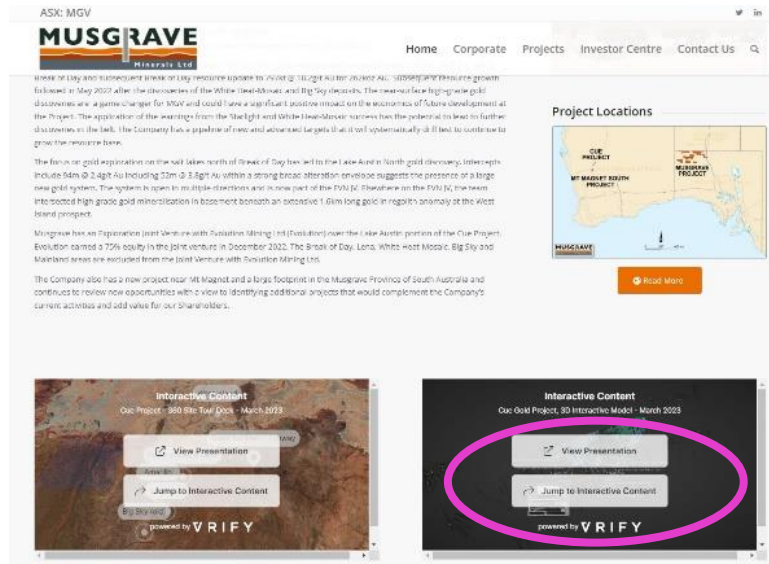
ASX: MGV

MUSGRAVE
Minerals Ltd

Home Corporate Projects Investor Centre Contact Us

Break of Day and subsequent Break of Day resource update to 7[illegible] @ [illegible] g/t Au for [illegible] Au. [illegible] resource growth followed in May 2022 after the discoveries of the White Heat-Mosaic and Big Sky deposits. The near-surface high-grade gold discoveries are a game changer for MGV and could have a significant positive impact on the economics of future development at the Project. The application of the learnings from the Starlight and White Heat-Mosaic success has the potential to lead to further discoveries in the belt. The Company has a pipeline of new and advanced targets that it will systematically drill test to continue to grow the resource base.

The focus on gold exploration on the salt lakes north of Break of Day has led to the Lake Austin North gold discovery. Intercepts include 94m @ 2.4g/t Au including 32m @ 3.6g/t Au within a strong broad alteration envelope suggests the presence of a large new gold system. The system is open in multiple directions and is now part of the EVN JV. Elsewhere on the EVN JV, the team intersected high grade gold mineralisation in basement beneath an extensive 1.6km long gold in regolith anomaly at the West Island prospect.

Musgrave has an Exploration Joint Venture with Evolution Mining Ltd (Evolution) over the Lake Austin portion of the Cue Project. Evolution earned a 75% equity in the joint venture in December 2022. The Break of Day, Lena, White Heat Mosaic, Big Sky and Mainland areas are excluded from the Joint Venture with Evolution Mining Ltd.

The Company also has a new project near Mt Magnet and a large footprint in the Musgrave Province of South Australia and continues to review new opportunities with a view to identifying additional projects that would complement the Company's current activities and add value for our Shareholders.

Project Locations

CUE PROJECT
MT MAGNET SOUTH PROJECT
MUSGRAVE PROJECT
MUSGRAVE

Read More

Interactive Content
Cue Project - 360 Site Tour Deck - March 2023
View Presentation
Jump to Interactive Content
Big Sky
powered by VRIFY

Interactive Content
Cue Gold Project, 3D Interactive Model - March 2023
View Presentation
Jump to Interactive Content
powered by VRIFY